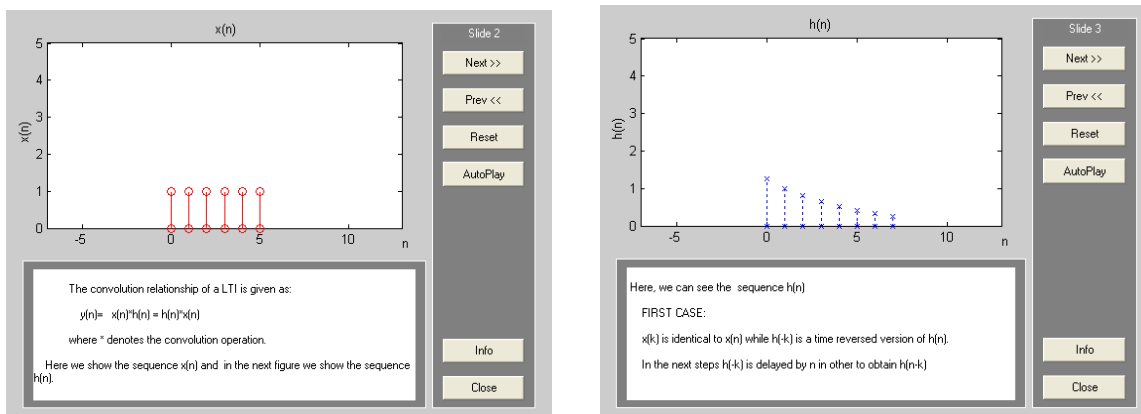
x(n)

5
4
3
2
1
0
-5
0
5
10
n
x(n)

Slide 2
Next >>
Prev <<
Reset
AutoPlay

The convolution relationship of a LTI is given as:

y(n)= x(n)*h(n) = h(n)*x(n)

where * denotes the convolution operation.

Here we show the sequence x(n) and in the next figure we show the sequence h(n).

Info
Close

h(n)

5
4
3
2
1
0
-5
0
5
10
n
h(n)

Slide 3
Next >>
Prev <<
Reset
AutoPlay

Here, we can see the sequence h(n)

FIRST CASE:

x(k) is identical to x(n) while h(-k) is a time reversed version of h(n).

In the next steps h(-k) is delayed by n in other to obtain h(n-k)

Info
Close